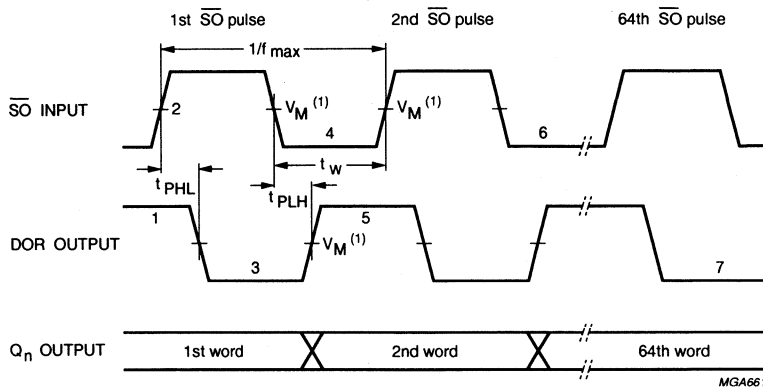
1st $\overline{SO}$ pulse

2nd $\overline{SO}$ pulse

64th $\overline{SO}$ pulse

$1/f_{max}$

$\overline{SO}$ INPUT

2

$V_M$ (1)

4

$V_M$ (1)

6

$t_{PHL}$

$t_W$

$t_{PLH}$

1

5

DOR OUTPUT

$V_M$ (1)

3

7

$Q_n$ OUTPUT

1st word

2nd word

64th word

MGA66